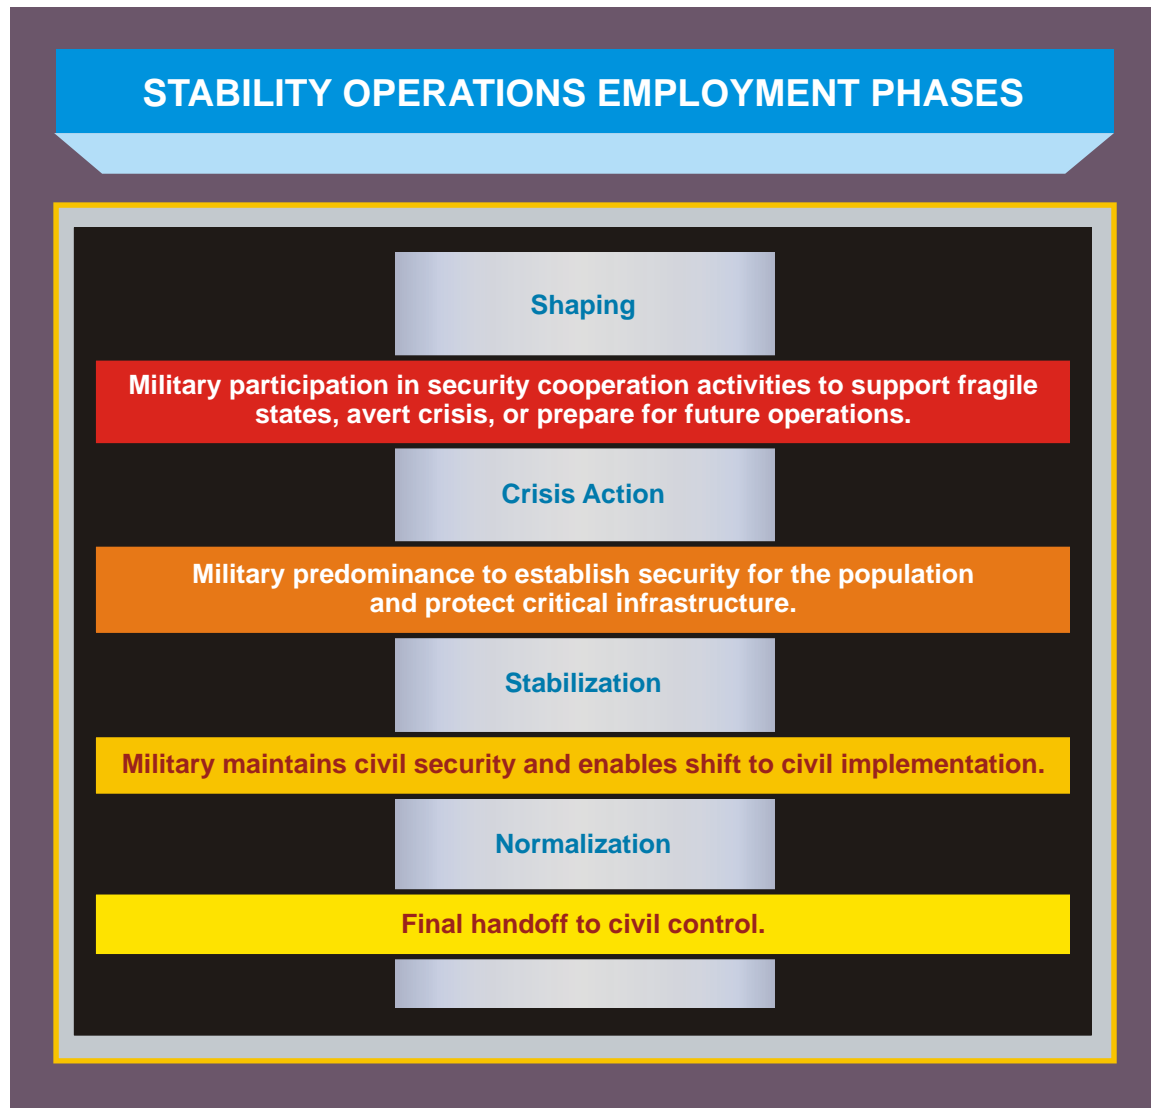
STABILITY OPERATIONS EMPLOYMENT PHASES

Shaping

Military participation in security cooperation activities to support fragile states, avert crisis, or prepare for future operations.

Crisis Action

Military predominance to establish security for the population and protect critical infrastructure.

Stabilization

Military maintains civil security and enables shift to civil implementation.

Normalization

Final handoff to civil control.